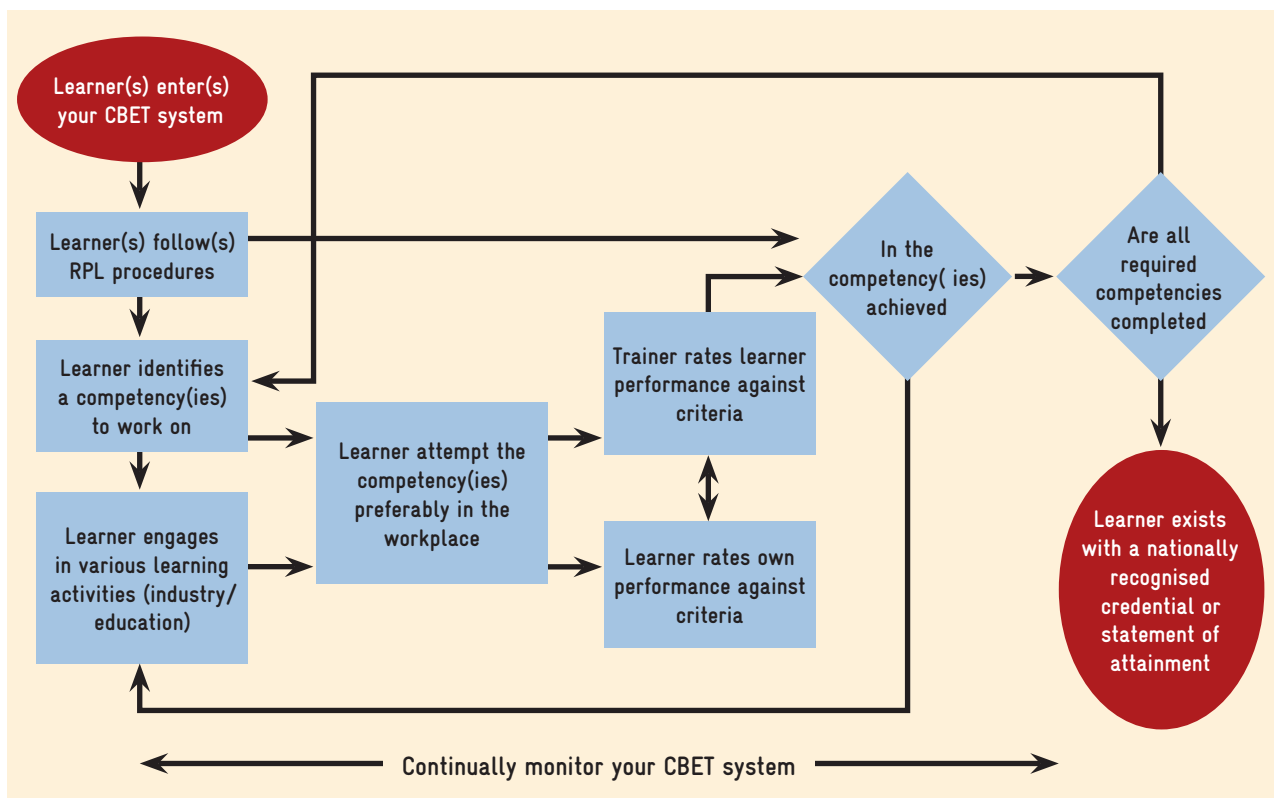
Learner(s) enter(s) your CBET system

Learner(s) follow(s) RPL procedures

Learner identifies a competency(ies) to work on

Learner engages in various learning activities (industry/ education)

Learner attempt the competency(ies) preferably in the workplace

Trainer rates learner performance against criteria

Learner rates own performance against criteria

In the competency( ies) achieved

Are all required competencies completed

Learner exists with a nationally recognised credential or statement of attainment

Continually monitor your CBET system